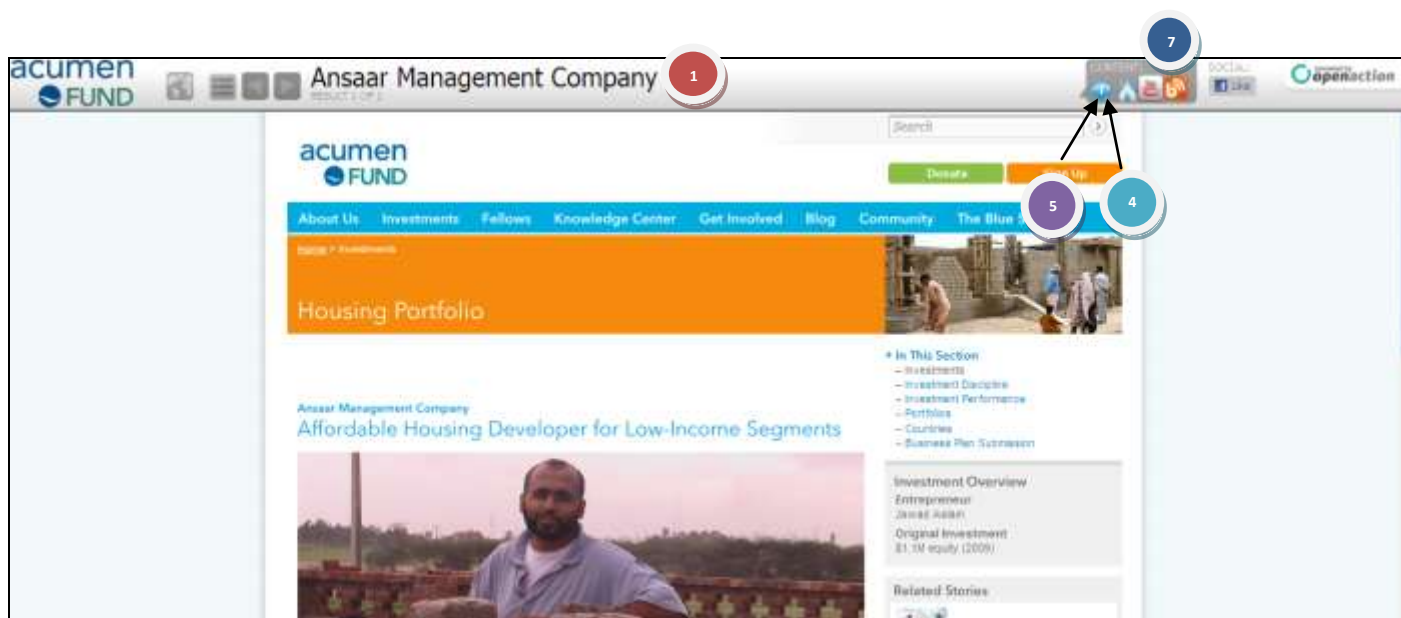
acumen FUND

Ansaar Management Company

RESULT 1 OF 1

1

7

SOCIAL

Like

openaction

Search

acumen FUND

Donate

Sign Up

5

4

About Us Investments Fellows Knowledge Center Get Involved Blog Community The Blue S

Home > Investments

Housing Portfolio

+ In This Section
– Investments
– Investment Discipline
– Investment Performance
– Portfolios
– Countries
– Business Plan Submission

Ansaar Management Company

Affordable Housing Developer for Low-Income Segments

Investment Overview

Entrepreneur
Jawad Aslam

Original Investment
$1.1M equity (2009)

Related Stories